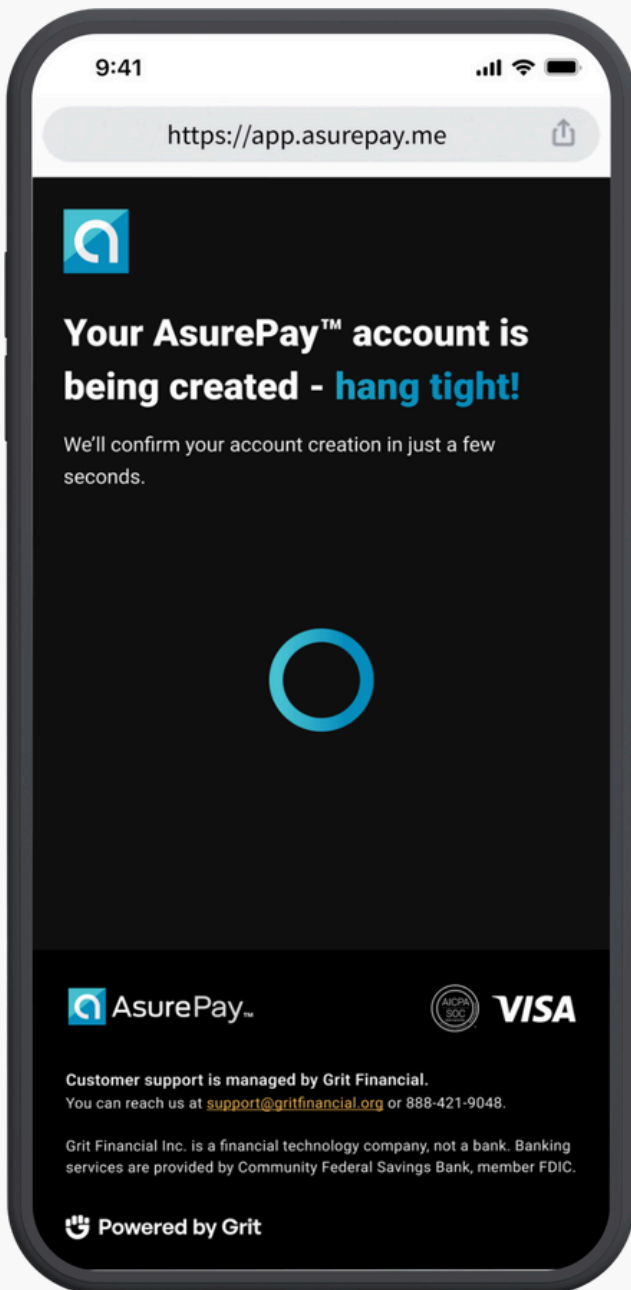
9:41

https://app.asurepay.me

Your AsurePay™ account is being created - hang tight!

We'll confirm your account creation in just a few seconds.

AsurePay™

AICPA SOC

VISA

Customer support is managed by Grit Financial.
You can reach us at support@gritfinancial.org or 888-421-9048.

Grit Financial Inc. is a financial technology company, not a bank. Banking services are provided by Community Federal Savings Bank, member FDIC.

Powered by Grit